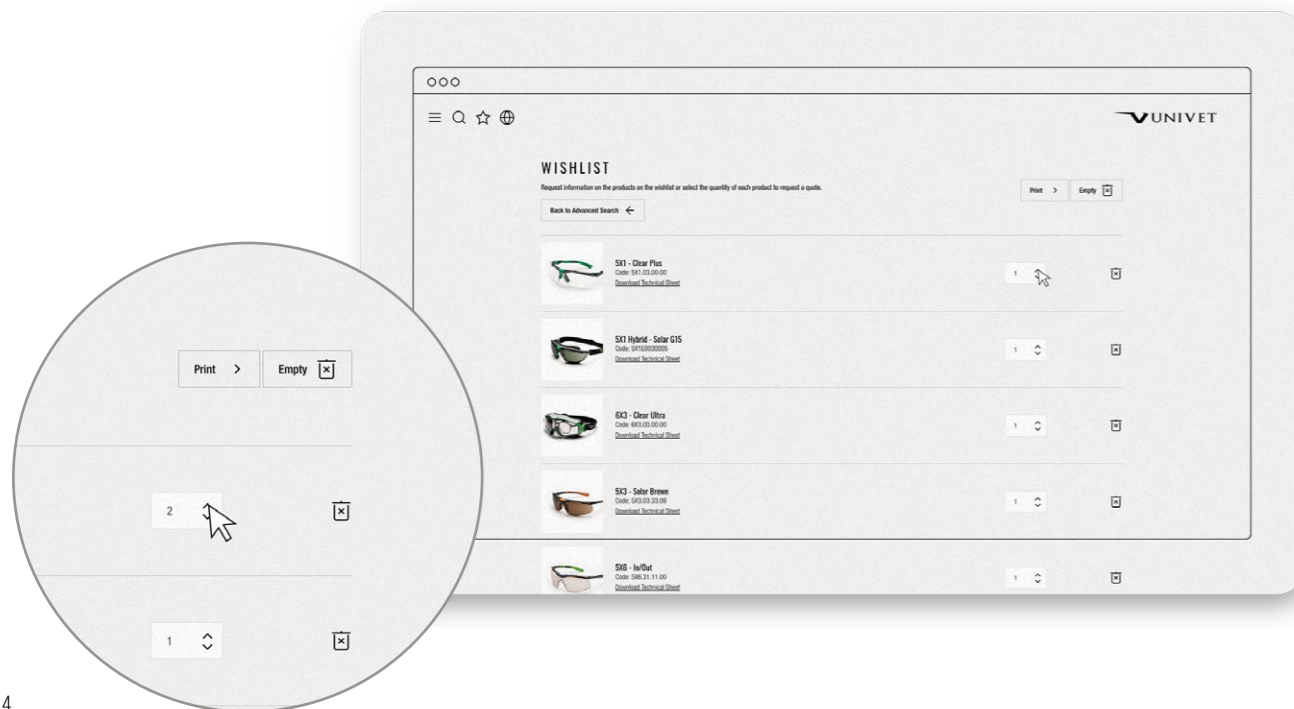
UNIVET

WISHLIST

Request information on the products on the wishlist or select the quantity of each product to request a quote.

Print >

Empty

Back to Advanced Search

5X1 - Clear Plus
Code: 5X1.03.00.00
Download Technical Sheet

1

5X1 Hybrid - Solar G15
Code: 5X1S0030005
Download Technical Sheet

1

6X3 - Clear Ultra
Code: 6X3.00.00.00
Download Technical Sheet

1

5X3 - Solar Brown
Code: 5X3.03.33.08
Download Technical Sheet

1

5X6 - In/Out
Code: 5X6.31.11.00
Download Technical Sheet

1

Print >

Empty

2

1

4